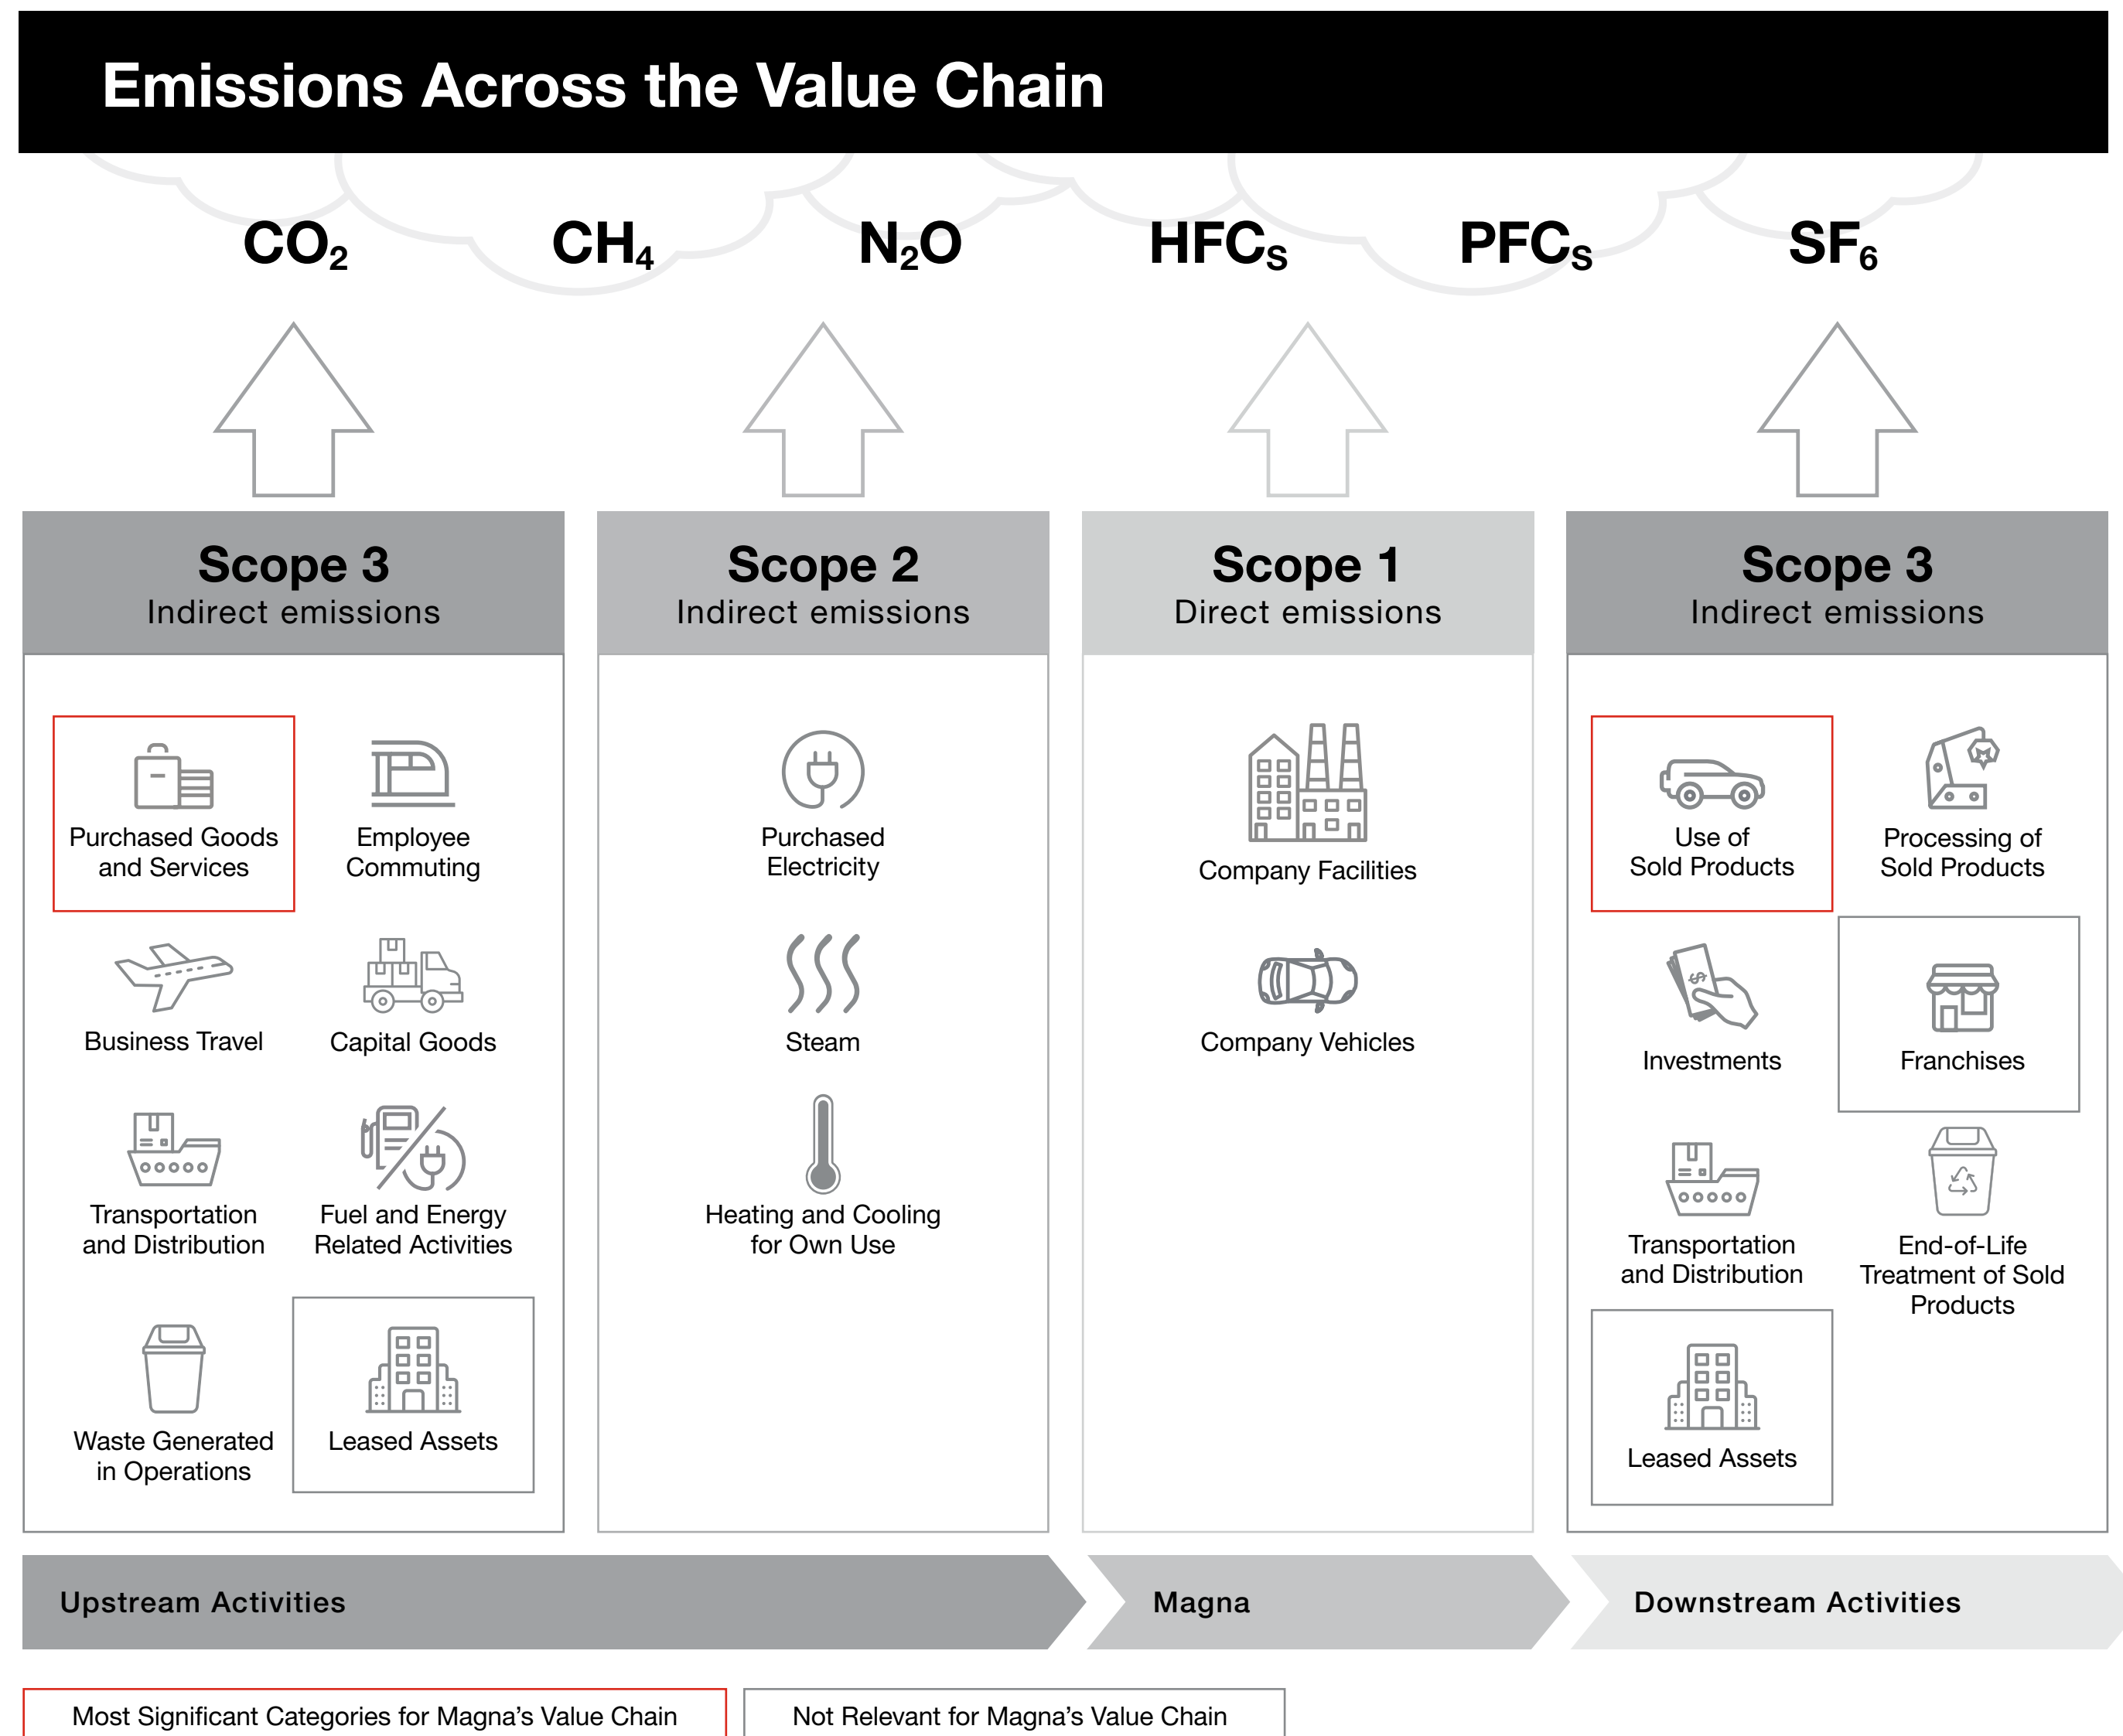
Emissions Across the Value Chain

$CO_2$ $CH_4$ $N_2O$ $HFC_S$ $PFC_S$ $SF_6$

Scope 3
Indirect emissions

Purchased Goods and Services
Employee Commuting
Business Travel
Capital Goods
Transportation and Distribution
Fuel and Energy Related Activities
Waste Generated in Operations
Leased Assets

Scope 2
Indirect emissions

Purchased Electricity
Steam
Heating and Cooling for Own Use

Scope 1
Direct emissions

Company Facilities
Company Vehicles

Scope 3
Indirect emissions

Use of Sold Products
Processing of Sold Products
Investments
Franchises
Transportation and Distribution
End-of-Life Treatment of Sold Products
Leased Assets

Upstream Activities
Magna
Downstream Activities

Most Significant Categories for Magna's Value Chain
Not Relevant for Magna's Value Chain